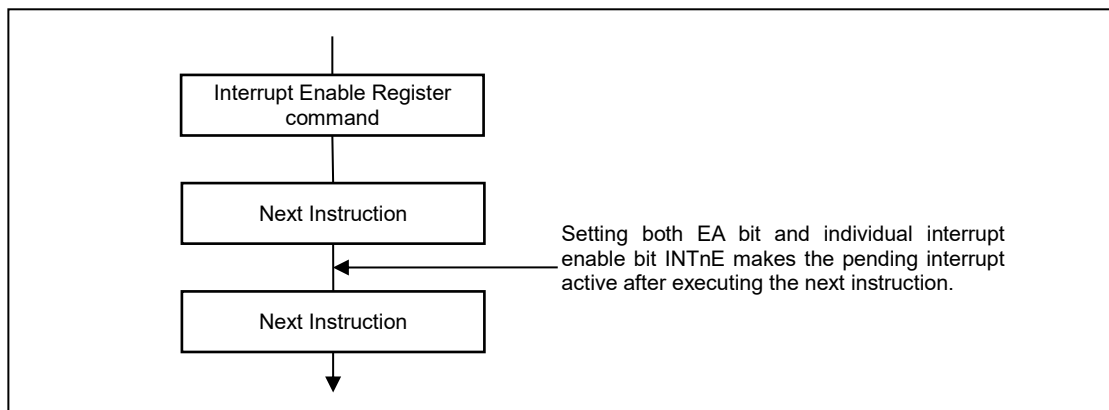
Interrupt Enable Register command

Next Instruction

Setting both EA bit and individual interrupt enable bit INTnE makes the pending interrupt active after executing the next instruction.

Next Instruction